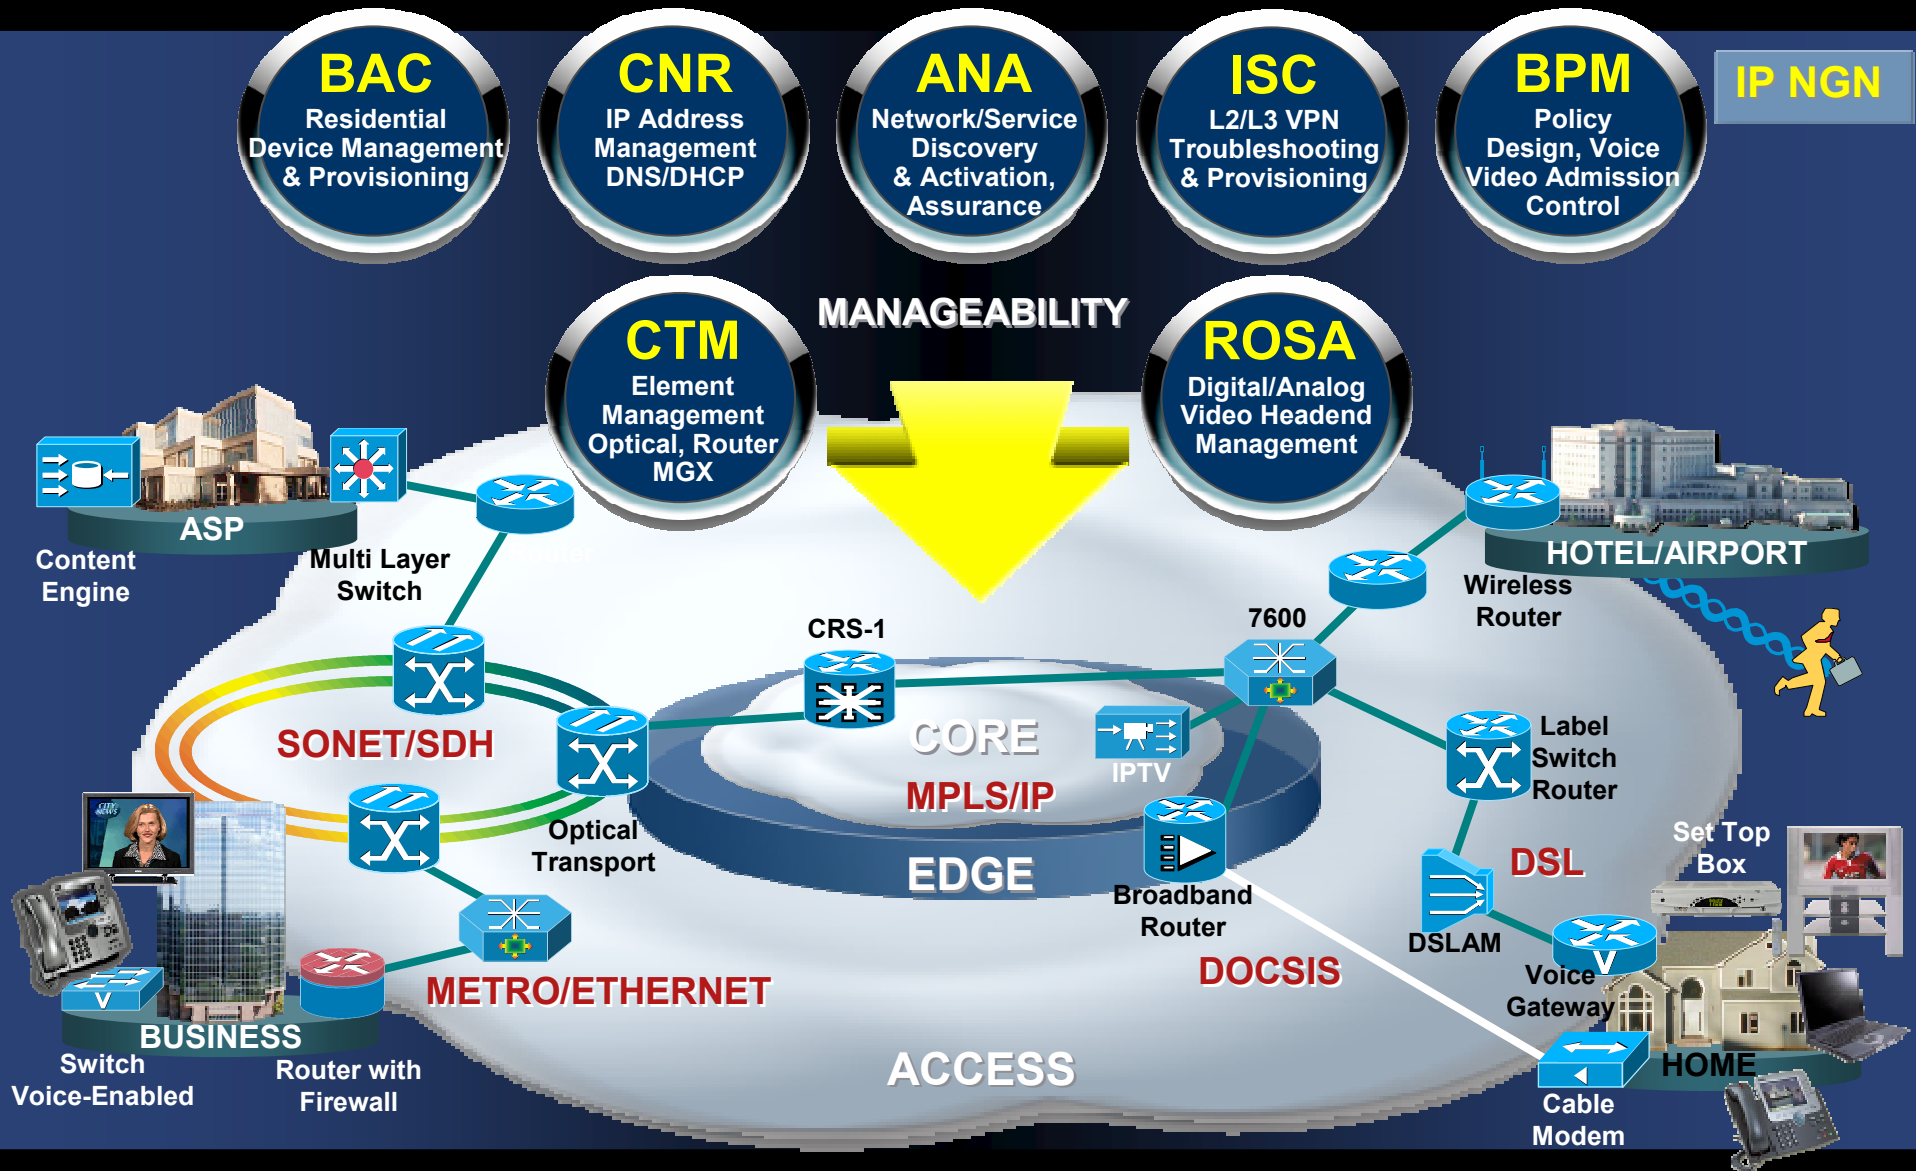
BAC
Residential Device Management & Provisioning

CNR
IP Address Management DNS/DHCP

ANA
Network/Service Discovery & Activation, Assurance

ISC
L2/L3 VPN Troubleshooting & Provisioning

BPM
Policy Design, Voice Video Admission Control

IP NGN

CTM
Element Management Optical, Router MGX

MANAGEABILITY

ROSA
Digital/Analog Video Headend Management

ASP
Content Engine
Multi Layer Switch
Router

HOTEL/AIRPORT
Wireless Router

CRS-1
7600

SONET/SDH
CORE
MPLS/IP
IPTV
Label Switch Router

Optical Transport
EDGE
Broadband Router
DSL
Set Top Box
DSLAM
Voice Gateway
DOCSIS

METRO/ETHERNET
BUSINESS
Switch Voice-Enabled
Router with Firewall
ACCESS
HOME
Cable Modem